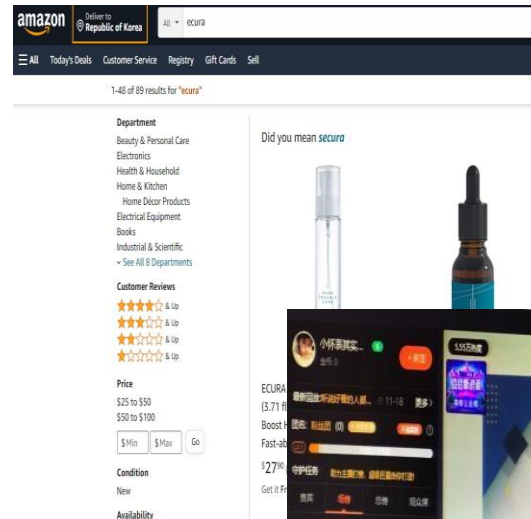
amazon Deliver to Republic of Korea All ecura

☰ All Today's Deals Customer Service Registry Gift Cards Sell

1-48 of 89 results for "ecura"

Department
Beauty & Personal Care
Electronics
Health & Household
Home & Kitchen
Home Décor Products
Electrical Equipment
Books
Industrial & Scientific
See All 8 Departments

Customer Reviews
& Up
& Up
& Up
& Up

Price
$25 to $50
$50 to $100
$Min $Max Go

Condition
New

Availability

Did you mean secura

ECURA
(3.71 fl
Boost H
Fast-ab
$27
Get it Fr

小怀表其实...
+关注
5.55万热度
11-18 更多
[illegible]
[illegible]
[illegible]
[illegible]